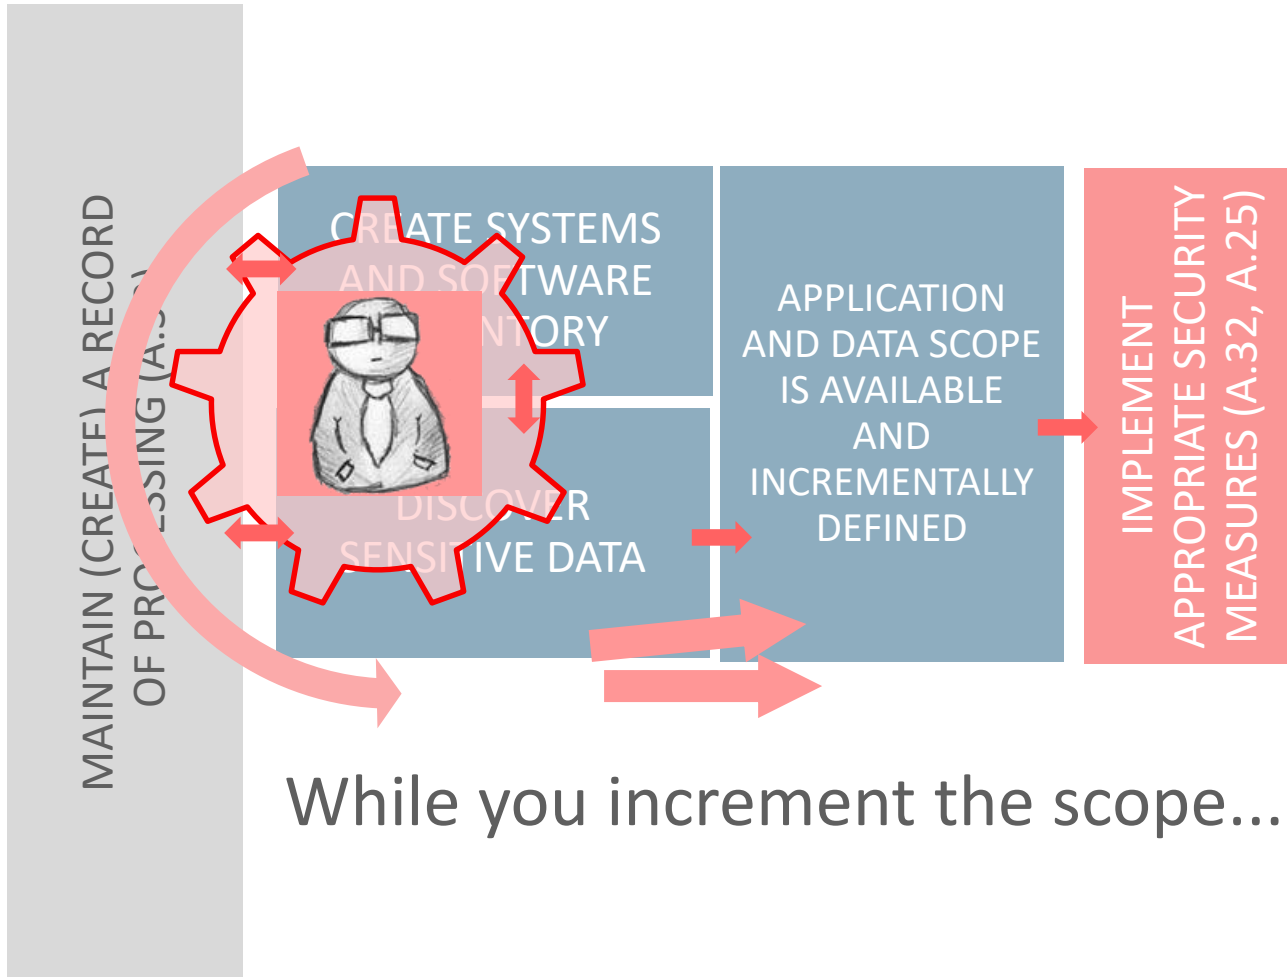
MAINTAIN (CREATE) A RECORD OF PRO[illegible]SSING (A.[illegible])

CR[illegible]ATE SYSTEMS AND SO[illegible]TWARE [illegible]NTORY

DISCOV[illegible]R SENSI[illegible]IVE DATA

APPLICATION AND DATA SCOPE IS AVAILABLE AND INCREMENTALLY DEFINED

IMPLEMENT APPROPRIATE SECURITY MEASURES (A.32, A.25)

While you increment the scope...